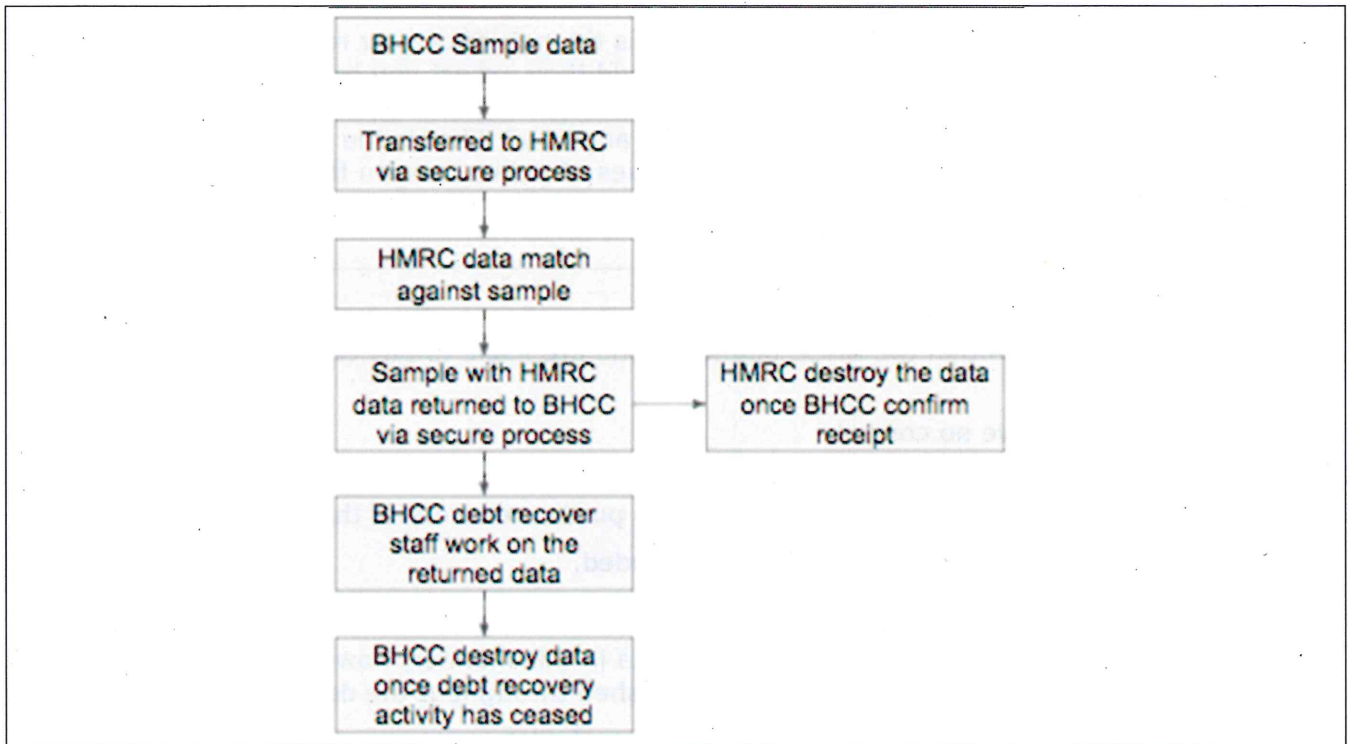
BHCC Sample data

Transferred to HMRC via secure process

HMRC data match against sample

Sample with HMRC data returned to BHCC via secure process

HMRC destroy the data once BHCC confirm receipt

BHCC debt recover staff work on the returned data

BHCC destroy data once debt recovery activity has ceased